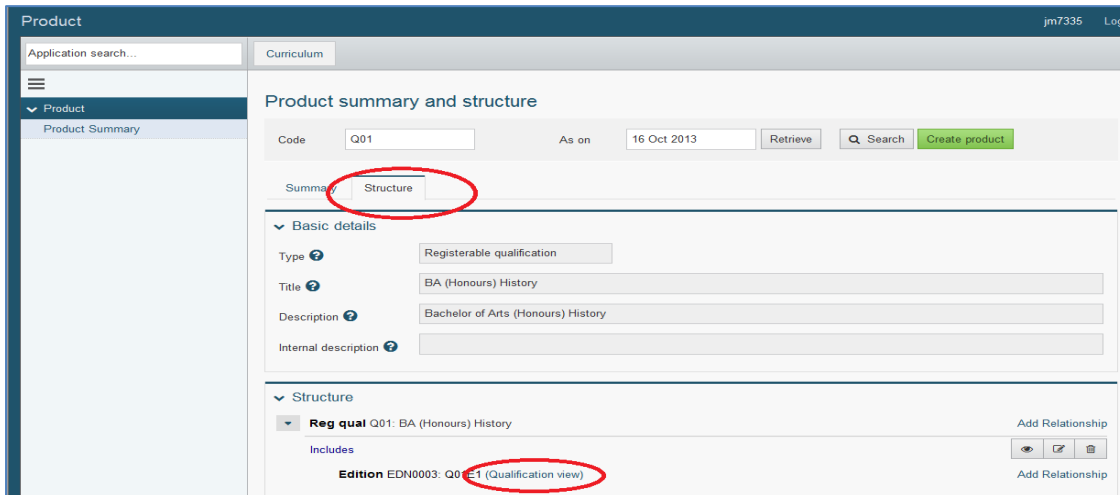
Product

jm7335 Lo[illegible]

Application search...

Curriculum

Product

Product Summary

Product summary and structure

Code Q01

As on 16 Oct 2013

Retrieve

Search

Create product

Summary

Structure

Basic details

Type

Registerable qualification

Title

BA (Honours) History

Description

Bachelor of Arts (Honours) History

Internal description

Structure

Reg qual Q01: BA (Honours) History

Add Relationship

Includes

Edition EDN0003: Q01E1 (Qualification view)

Add Relationship